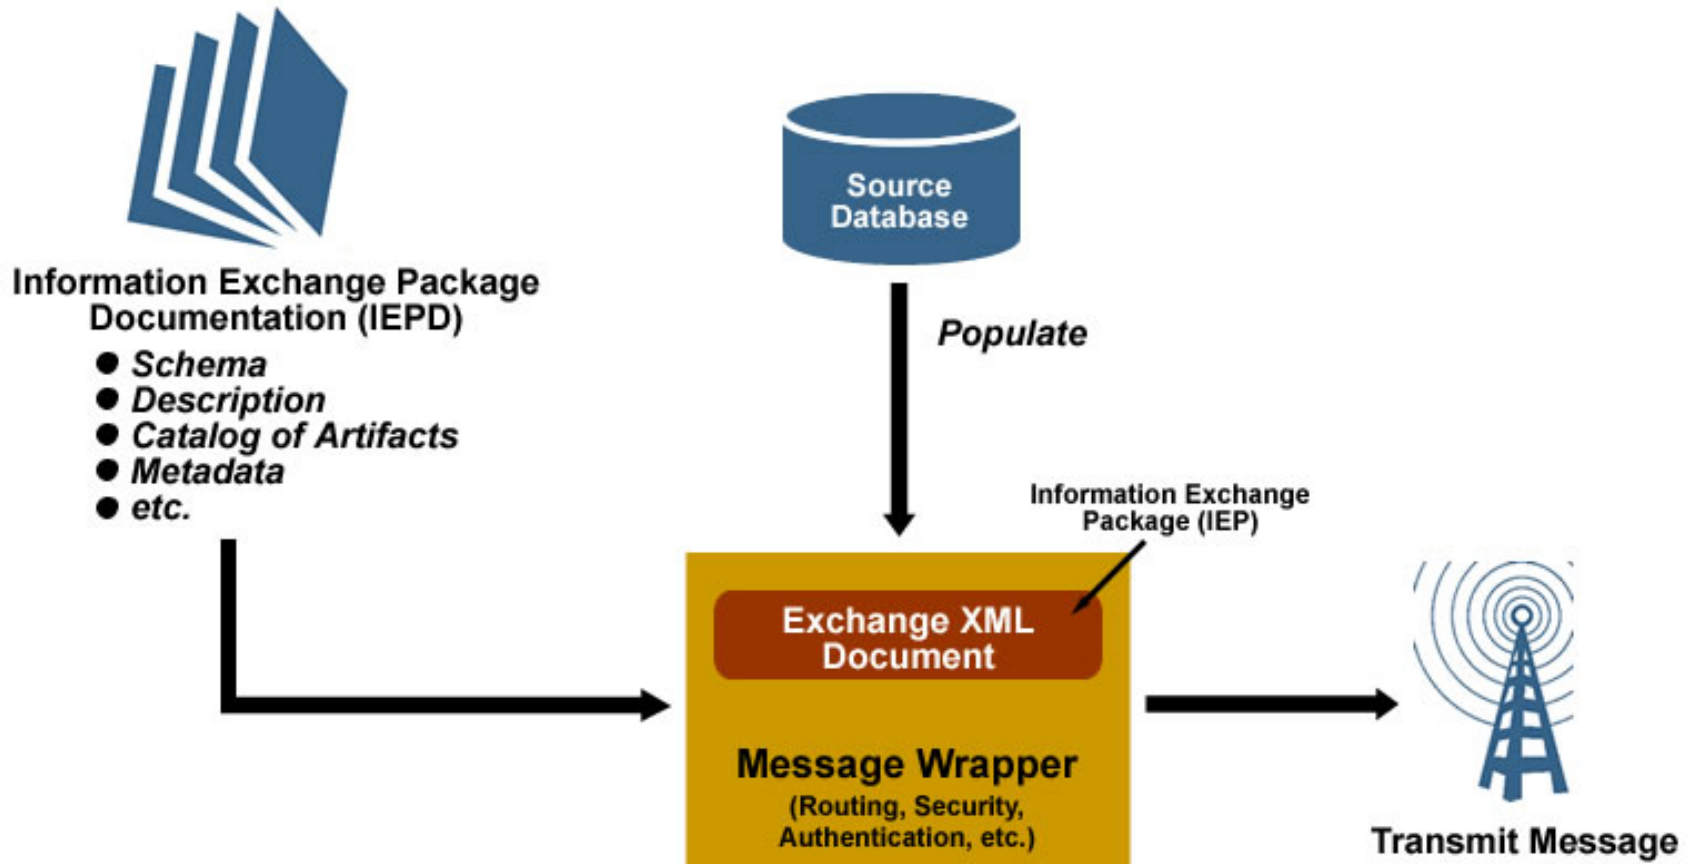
Information Exchange Package Documentation (IEPD)

- Schema
- Description
- Catalog of Artifacts
- Metadata
- etc.

Source Database

Populate

Information Exchange Package (IEP)

Exchange XML Document

Message Wrapper
(Routing, Security, Authentication, etc.)

Transmit Message